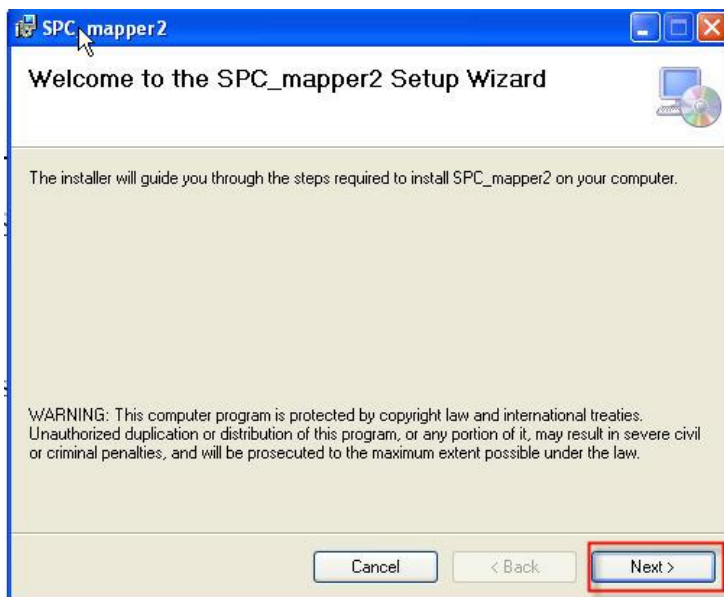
SPC_mapper2

Welcome to the SPC_mapper2 Setup Wizard

The installer will guide you through the steps required to install SPC_mapper2 on your computer.

WARNING: This computer program is protected by copyright law and international treaties. Unauthorized duplication or distribution of this program, or any portion of it, may result in severe civil or criminal penalties, and will be prosecuted to the maximum extent possible under the law.

Cancel
< Back
Next >